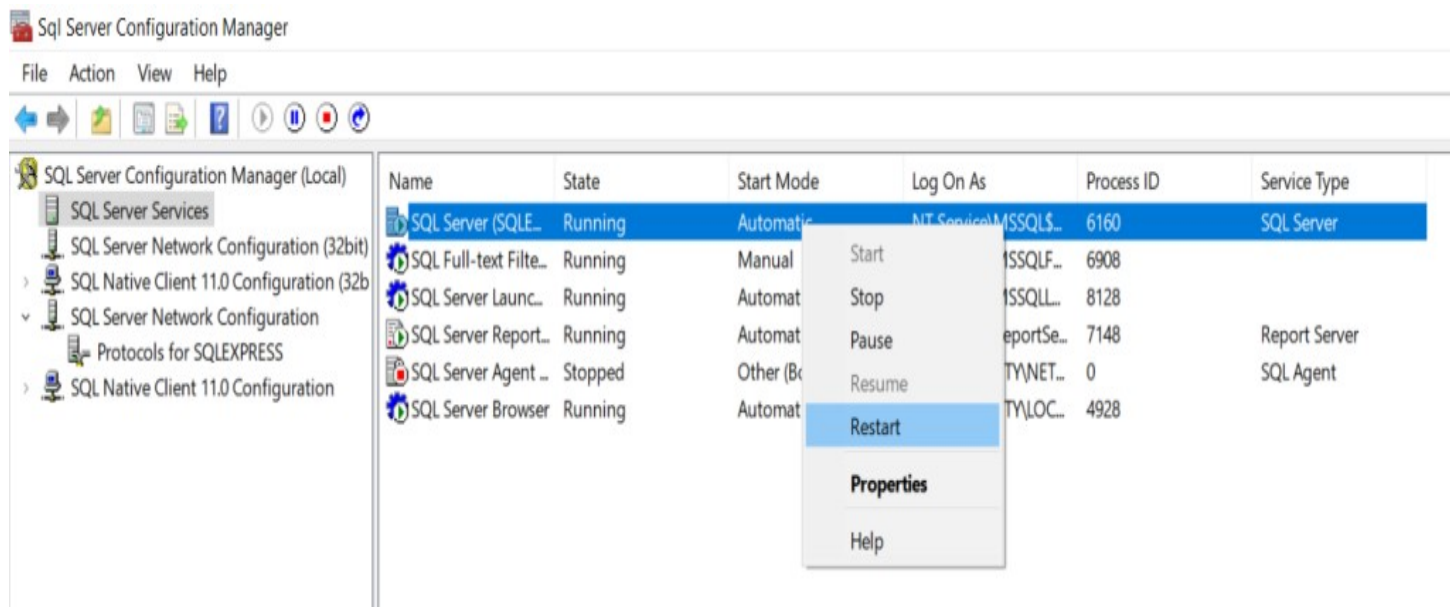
Sql Server Configuration Manager

File Action View Help

SQL Server Configuration Manager (Local)
SQL Server Services
SQL Server Network Configuration (32bit)
SQL Native Client 11.0 Configuration (32b
SQL Server Network Configuration
Protocols for SQLEXPRESS
SQL Native Client 11.0 Configuration

| Name | State | Start Mode | Log On As | Process ID | Service Type |
|---|---|---|---|---|---|
| SQL Server (SQLE... | Running | Automatic | NT Service\MSSQL$... | 6160 | SQL Server |
| SQL Full-text Filte... | Running | Manual | MSSQLF... | 6908 | |
| SQL Server Launc... | Running | Automat | MSSQLL... | 8128 | |
| SQL Server Report... | Running | Automat | eportSe... | 7148 | Report Server |
| SQL Server Agent ... | Stopped | Other (Bo | TY\NET... | 0 | SQL Agent |
| SQL Server Browser | Running | Automat | TY\LOC... | 4928 | |

Start
Stop
Pause
Resume
Restart
Properties
Help